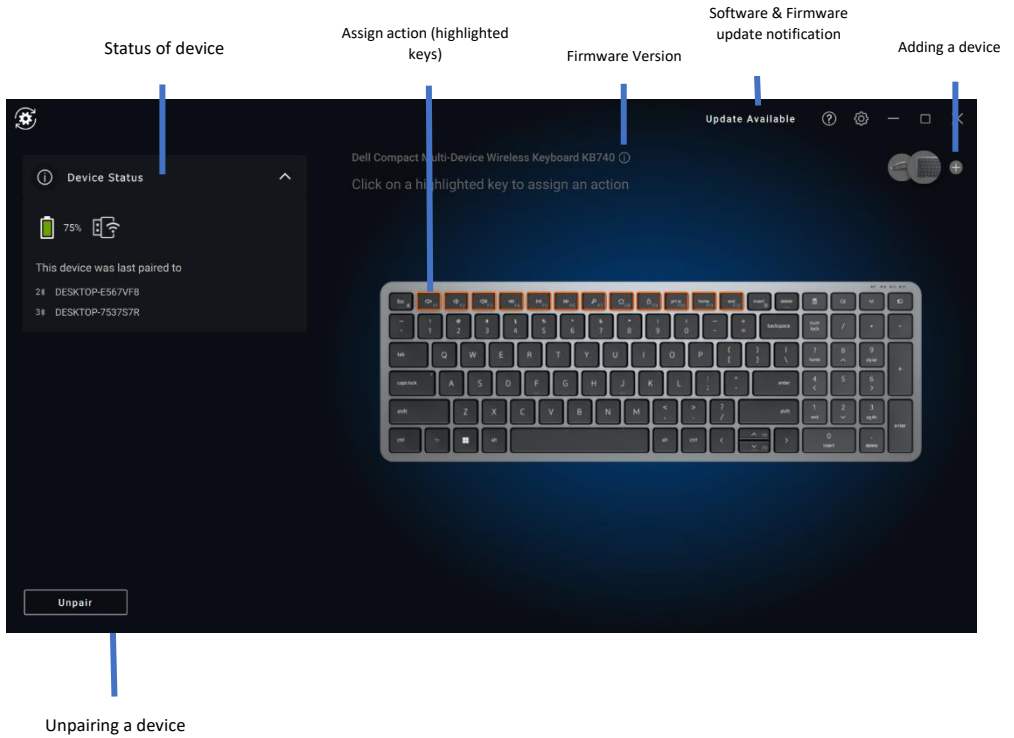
Status of device

Assign action (highlighted keys)

Firmware Version

Software & Firmware update notification

Adding a device

Update Available

Device Status

75%

This device was last paired to

2 DESKTOP-E567VF8

3 DESKTOP-7537S7R

Dell Compact Multi-Device Wireless Keyboard KB740

Click on a highlighted key to assign an action

Unpair

Unpairing a device